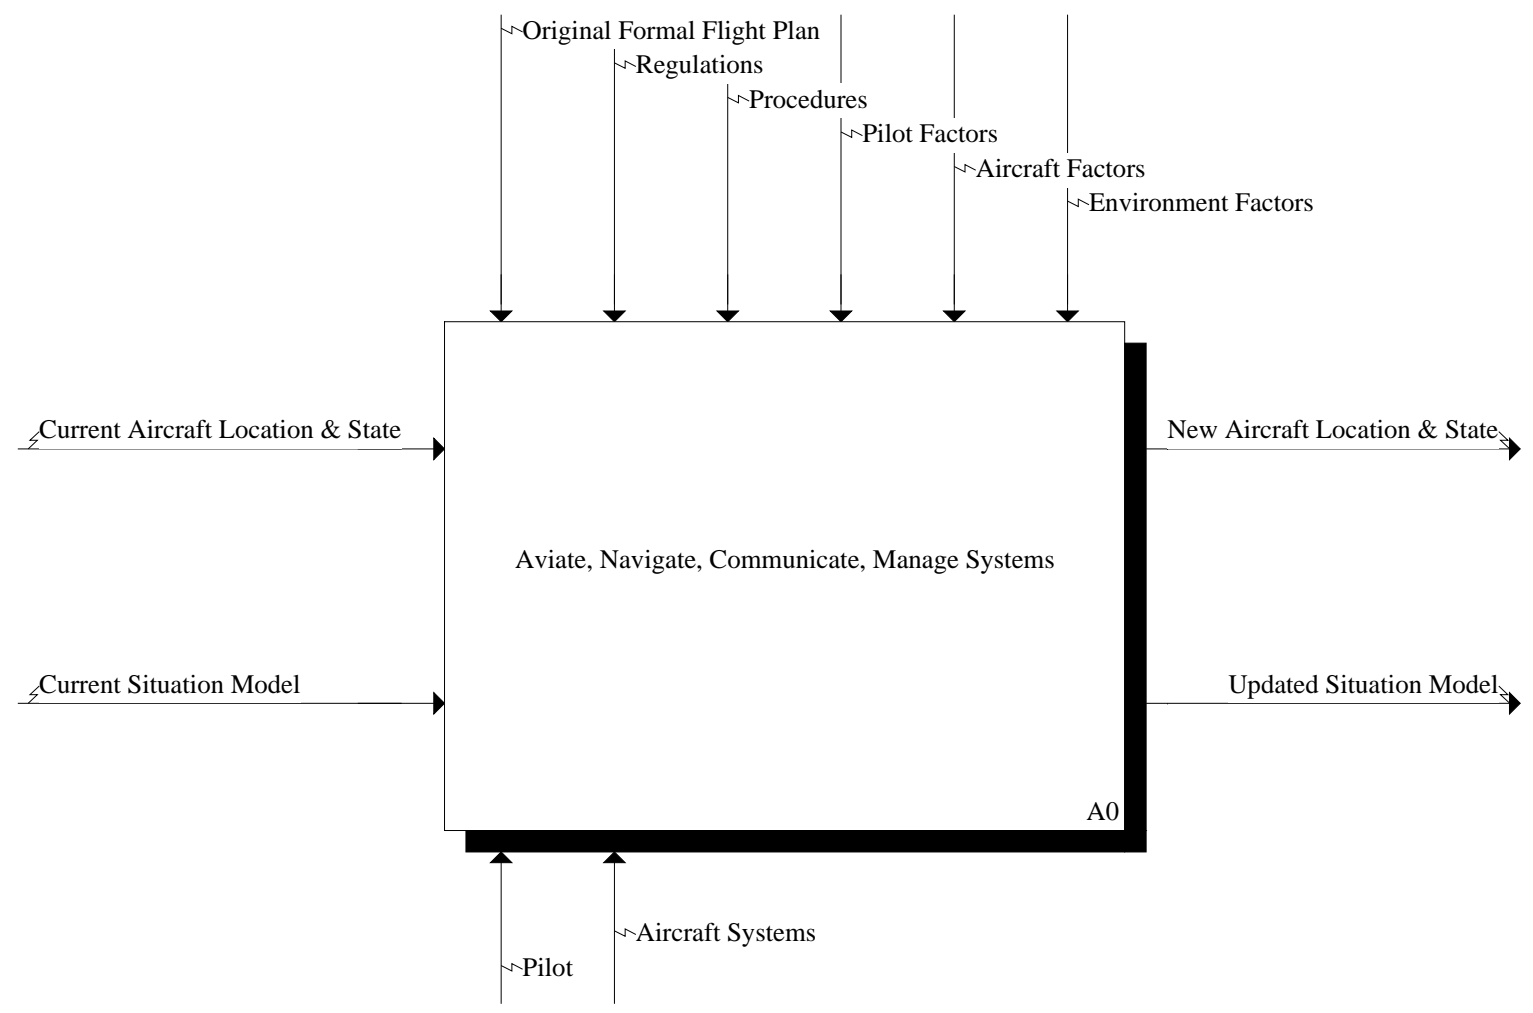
Original Formal Flight Plan
Regulations
Procedures
Pilot Factors
Aircraft Factors
Environment Factors

Current Aircraft Location & State

Current Situation Model

Aviate, Navigate, Communicate, Manage Systems

A0

New Aircraft Location & State

Updated Situation Model

Aircraft Systems
Pilot